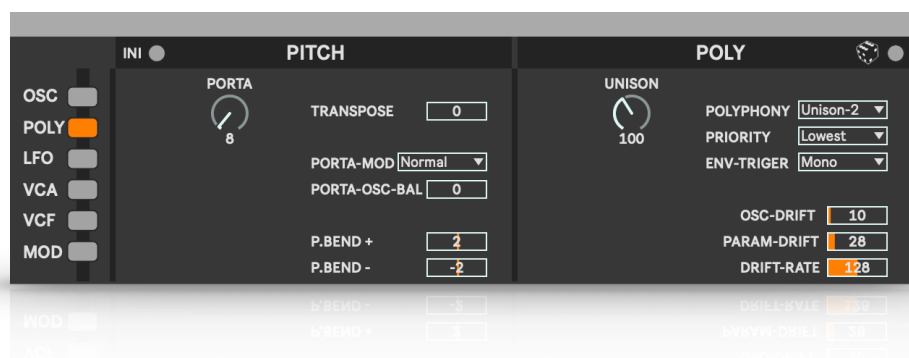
OSC
POLY
LFO
VCA
VCF
MOD

INI
PITCH

PORTA
8

TRANSPOSE 0

PORTA-MOD Normal
PORTA-OSC-BAL 0

P.BEND + 2
P.BEND - -2

POLY

UNISON
100

POLYPHONY Unison-2
PRIORITY Lowest
ENV-TRIGER Mono

OSC-DRIFT 10
PARAM-DRIFT 28
DRIFT-RATE 128